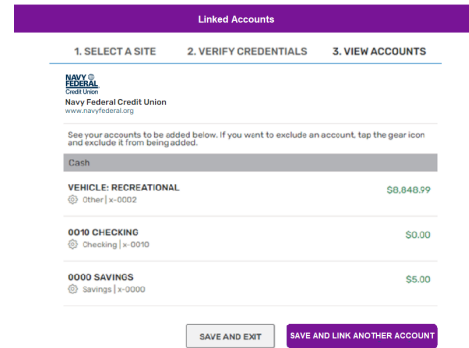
Linked Accounts

1. SELECT A SITE
2. VERIFY CREDENTIALS
3. VIEW ACCOUNTS

NAVY FEDERAL Credit Union

Navy Federal Credit Union
www.navyfederal.org

See your accounts to be added below. If you want to exclude an account, tap the gear icon and exclude it from being added.

Cash

VEHICLE: RECREATIONAL
Other | x-0002
$8,848.99

0010 CHECKING
Checking | x-0010
$0.00

0000 SAVINGS
Savings | x-0000
$5.00

SAVE AND EXIT
SAVE AND LINK ANOTHER ACCOUNT